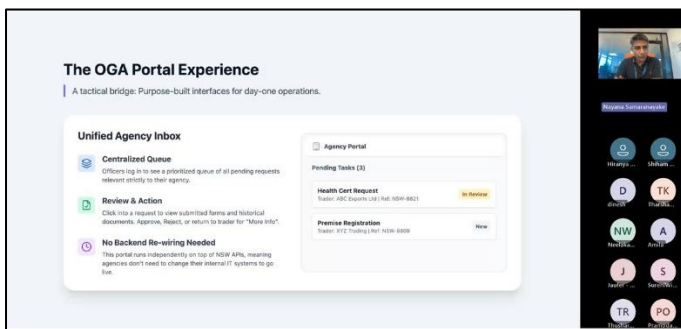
The OGA Portal Experience

A tactical bridge: Purpose-built interfaces for day-one operations.

Unified Agency Inbox

Centralized Queue
Officers log in to see a prioritized queue of all pending requests relevant strictly to their agency.

Review & Action
Click into a request to view submitted forms and historical documents. Approve, Reject, or return to trader for "More Info".

No Backend Re-wiring Needed
This portal runs independently on top of NSW APIs, meaning agencies don't need to change their internal IT systems to go live.

Agency Portal

Pending Tasks (3)

Health Cert Request
Trader: ABC Exports Ltd | Ref: NSW-8821
In Review

Premise Registration
Trader: XYZ Trading | Ref: NSW-8808
New

Nayana Sumanasekara

Hiranya ...
Shiham ...
D
dinesh
TK
Tharika...
NW
Neelaka...
A
Amila
J
Jaster ...
S
Suresh...
TR
Thushar...
PO
Pramod...